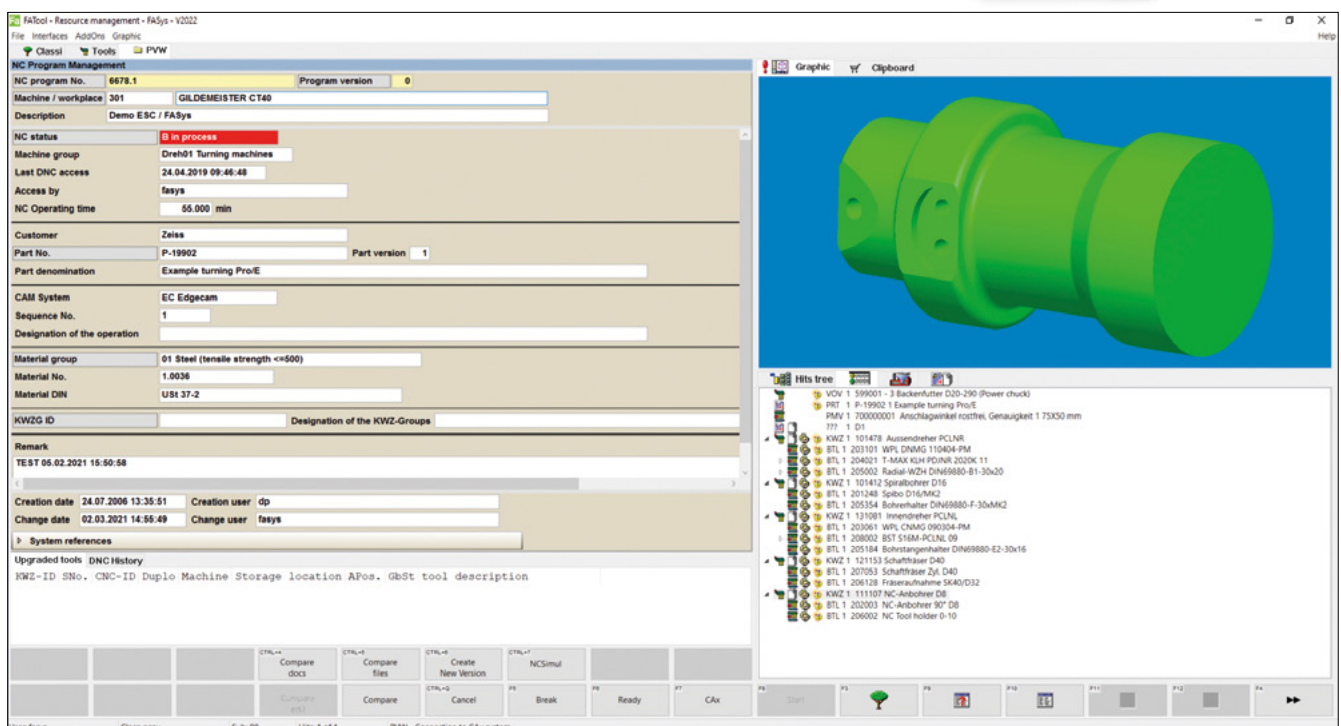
FATool - Resource management - FASys - V2022
File Interfaces AddOns Graphic
Help
Classi Tools PVW
NC Program Management
NC program No. 6678.1 Program version 0
Machine / workplace 301 GILDEMEISTER CT40
Description Demo ESC / FASys
NC status B in process
Machine group Dreh01 Turning machines
Last DNC access 24.04.2019 09:46:48
Access by fasys
NC Operating time 55.000 min
Customer Zeiss
Part No. P-19902 Part version 1
Part denomination Example turning Pro/E
CAM System EC Edgecam
Sequence No. 1
Designation of the operation
Material group 01 Steel (tensile strength <=500)
Material No. 1.0036
Material DIN USt 37-2
KWZG ID Designation of the KWZ-Groups
Remark
TEST 05.02.2021 15:50:58
Creation date 24.07.2006 13:35:51 Creation user dp
Change date 02.03.2021 14:55:49 Change user fasys
System references
Upgraded tools DNC History
KWZ-ID SNo. CNC-ID Duplo Machine Storage location APos. GbSt tool description
Compare docs
Compare files
Create New Version
NCSimul
Compare
Cancel
Break
Ready
CAx
Start
Graphic Clipboard
Hits tree
VOV 1 599001 - 3 Backenfutter D20-290 (Power chuck)
PRT 1 P-19902 1 Example turning Pro/E
PMV 1 700000001 Anschlagwinkel rostfrei, Genauigkeit 1 75X50 mm
??? 1 D1
KWZ 1 101478 Aussendreher PCLNR
BTL 1 203101 WPL DNMG 110404-PM
BTL 1 204021 T-MAX KLH PDJNR 2020K 11
BTL 1 205002 Radial-WZH DIN69880-B1-30x20
KWZ 1 101412 Spiralbohrer D16
BTL 1 201248 Spibo D16/MK2
BTL 1 205354 Bohrerhalter DIN69880-F-30xMK2
KWZ 1 131081 Innendreher PCLNL
BTL 1 203061 WPL CNMG 090304-PM
BTL 1 208002 BST S16M-PCLNL 09
BTL 1 205184 Bohrstangenhalter DIN69880-E2-30x16
KWZ 1 121153 Schaftfräser D40
BTL 1 207053 Schaftfräser Zyl. D40
BTL 1 206128 Fräseraufnahme SK40/D32
KWZ 1 111107 NC-Anbohrer D8
BTL 1 202003 NC-Anbohrer 90° D8
BTL 1 206002 NC Tool holder 0-10